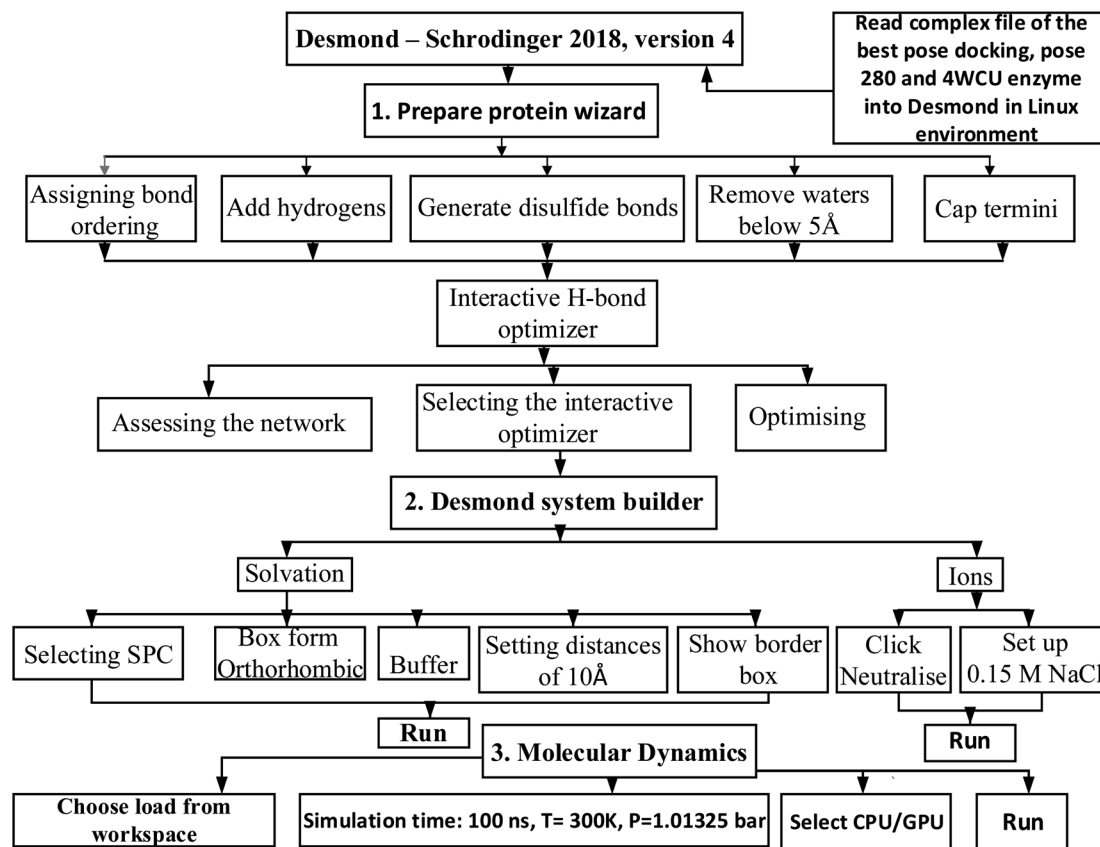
Desmond – Schrodinger 2018, version 4

Read complex file of the best pose docking, pose 280 and 4WCU enzyme into Desmond in Linux environment

1. Prepare protein wizard

Assigning bond ordering

Add hydrogens

Generate disulfide bonds

Remove waters below 5Å

Cap termini

Interactive H-bond optimizer

Assessing the network

Selecting the interactive optimizer

Optimising

2. Desmond system builder

Solvation

Ions

Selecting SPC

Box form Orthorhombic

Buffer

Setting distances of 10Å

Show border box

Click Neutralise

Set up 0.15 M NaCl

Run

3. Molecular Dynamics

Run

Choose load from workspace

Simulation time: 100 ns, T= 300K, P=1.01325 bar

Select CPU/GPU

Run